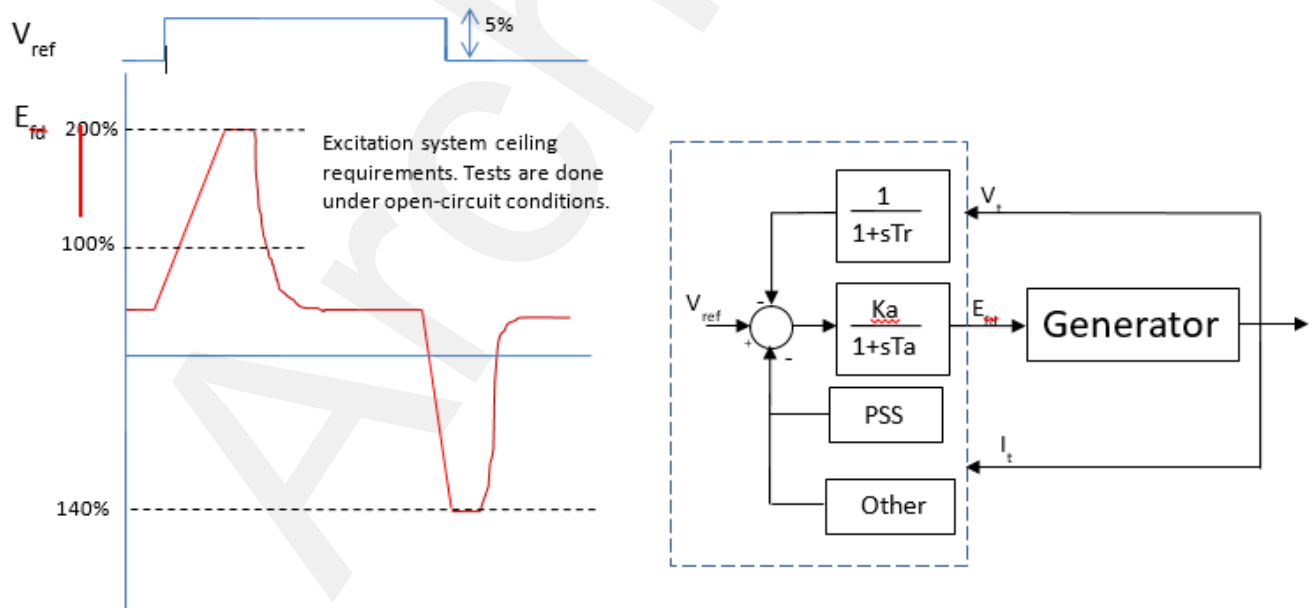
$V_{ref}$

5%

$E_{fd}$

200%

100%

140%

Excitation system ceiling requirements. Tests are done under open-circuit conditions.

$\frac{1}{1+sTr}$

$V_t$

$V_{ref}$

-

+

-

$\frac{Ka}{1+sTa}$

$E_{fd}$

Generator

PSS

$I_t$

Other